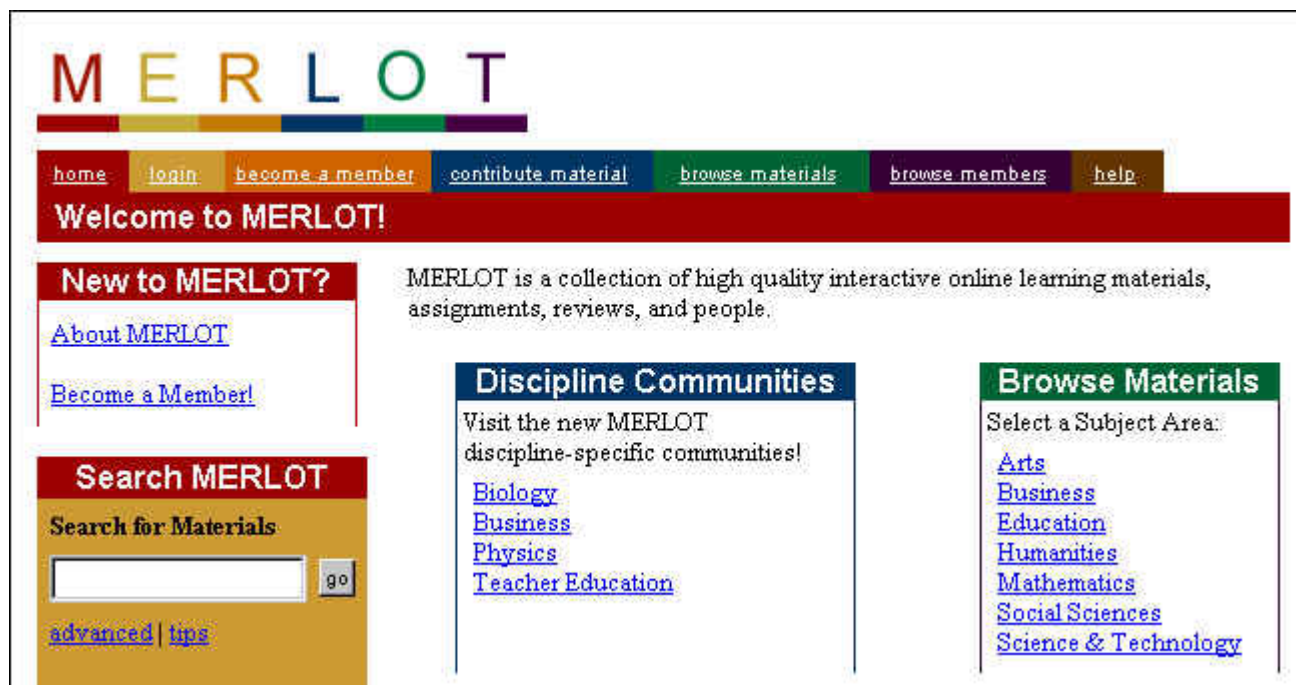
MERLOT

home login become a member contribute material browse materials browse members help

Welcome to MERLOT!

New to MERLOT?

About MERLOT

Become a Member!

Search MERLOT

Search for Materials

go

advanced | tips

MERLOT is a collection of high quality interactive online learning materials, assignments, reviews, and people.

Discipline Communities

Visit the new MERLOT discipline-specific communities!

Biology
Business
Physics
Teacher Education

Browse Materials

Select a Subject Area:

Arts
Business
Education
Humanities
Mathematics
Social Sciences
Science & Technology